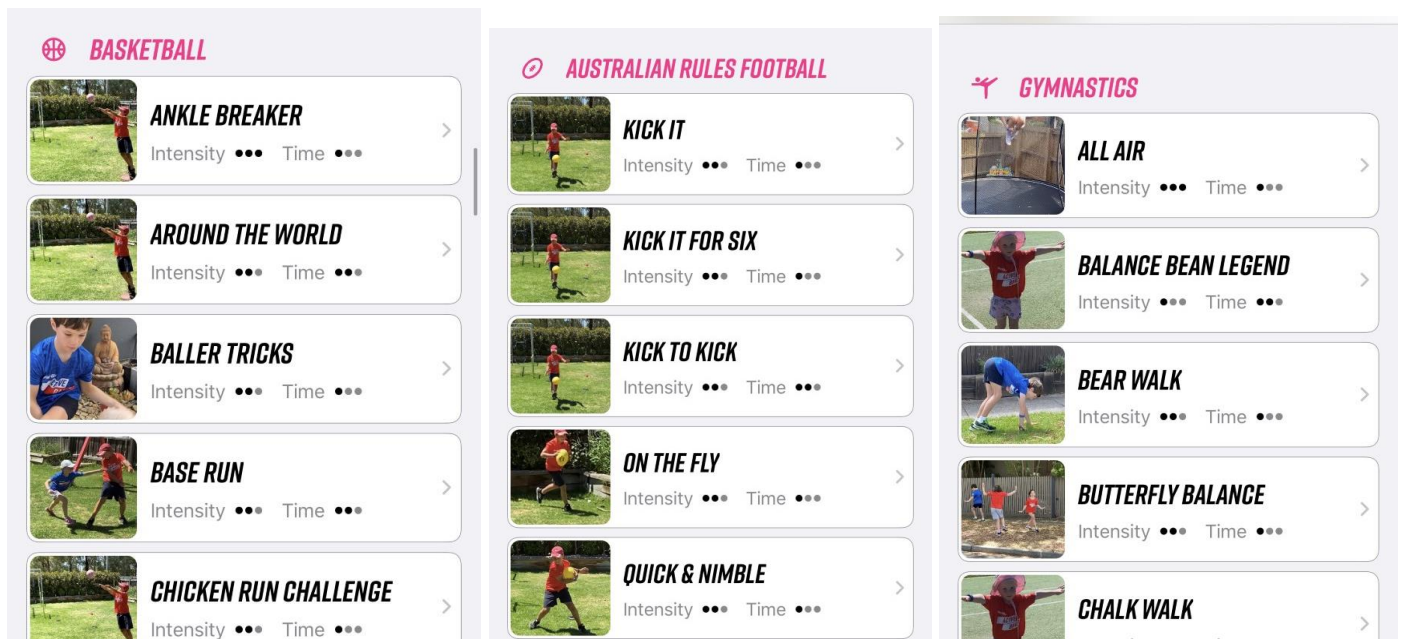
BASKETBALL

ANKLE BREAKER
Intensity ••• Time •••

AROUND THE WORLD
Intensity ••• Time •••

BALLER TRICKS
Intensity ••• Time •••

BASE RUN
Intensity ••• Time •••

CHICKEN RUN CHALLENGE
Intensity ••• Time •••

AUSTRALIAN RULES FOOTBALL

KICK IT
Intensity ••• Time •••

KICK IT FOR SIX
Intensity ••• Time •••

KICK TO KICK
Intensity ••• Time •••

ON THE FLY
Intensity ••• Time •••

QUICK & NIMBLE
Intensity ••• Time •••

GYMNASTICS

ALL AIR
Intensity ••• Time •••

BALANCE BEAN LEGEND
Intensity ••• Time •••

BEAR WALK
Intensity ••• Time •••

BUTTERFLY BALANCE
Intensity ••• Time •••

CHALK WALK